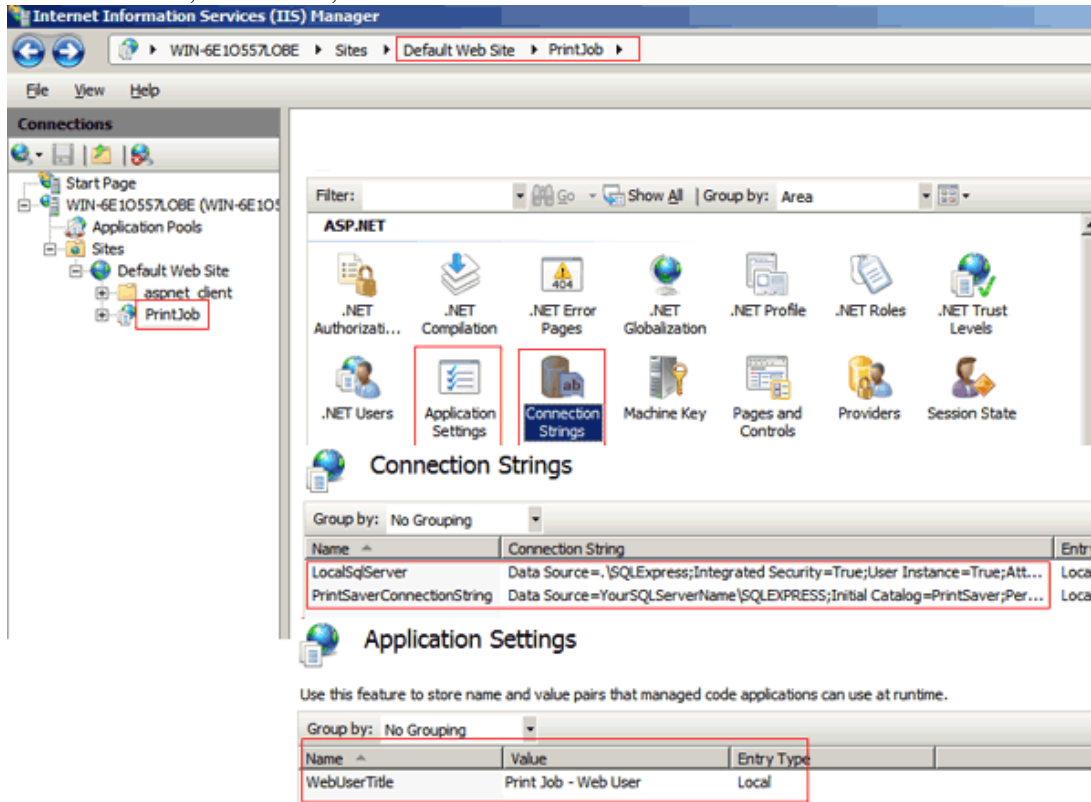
Internet Information Services (IIS) Manager

WIN-6E1O557LOBE ▸ Sites ▸ Default Web Site ▸ PrintJob ▸

File View Help

Connections

Start Page
WIN-6E1O557LOBE (WIN-6E1O5
Application Pools
Sites
Default Web Site
aspnet_client
PrintJob

Filter: Go Show All | Group by: Area

ASP.NET

.NET Authorizati...
.NET Compilation
.NET Error Pages
.NET Globalization
.NET Profile
.NET Roles
.NET Trust Levels
.NET Users
Application Settings
Connection Strings
Machine Key
Pages and Controls
Providers
Session State

Connection Strings

Group by: No Grouping

| Name | Connection String | Entr |
|---|---|---|
| LocalSqlServer | Data Source=.\SQLExpress;Integrated Security=True;User Instance=True;Att... | Loca |
| PrintSaverConnectionString | Data Source=YourSQLServerName\SQLEXPRESS;Initial Catalog=PrintSaver;Per... | Loca |

Application Settings

Use this feature to store name and value pairs that managed code applications can use at runtime.

Group by: No Grouping

| Name | Value | Entry Type |
|---|---|---|
| WebUserTitle | Print Job - Web User | Local |